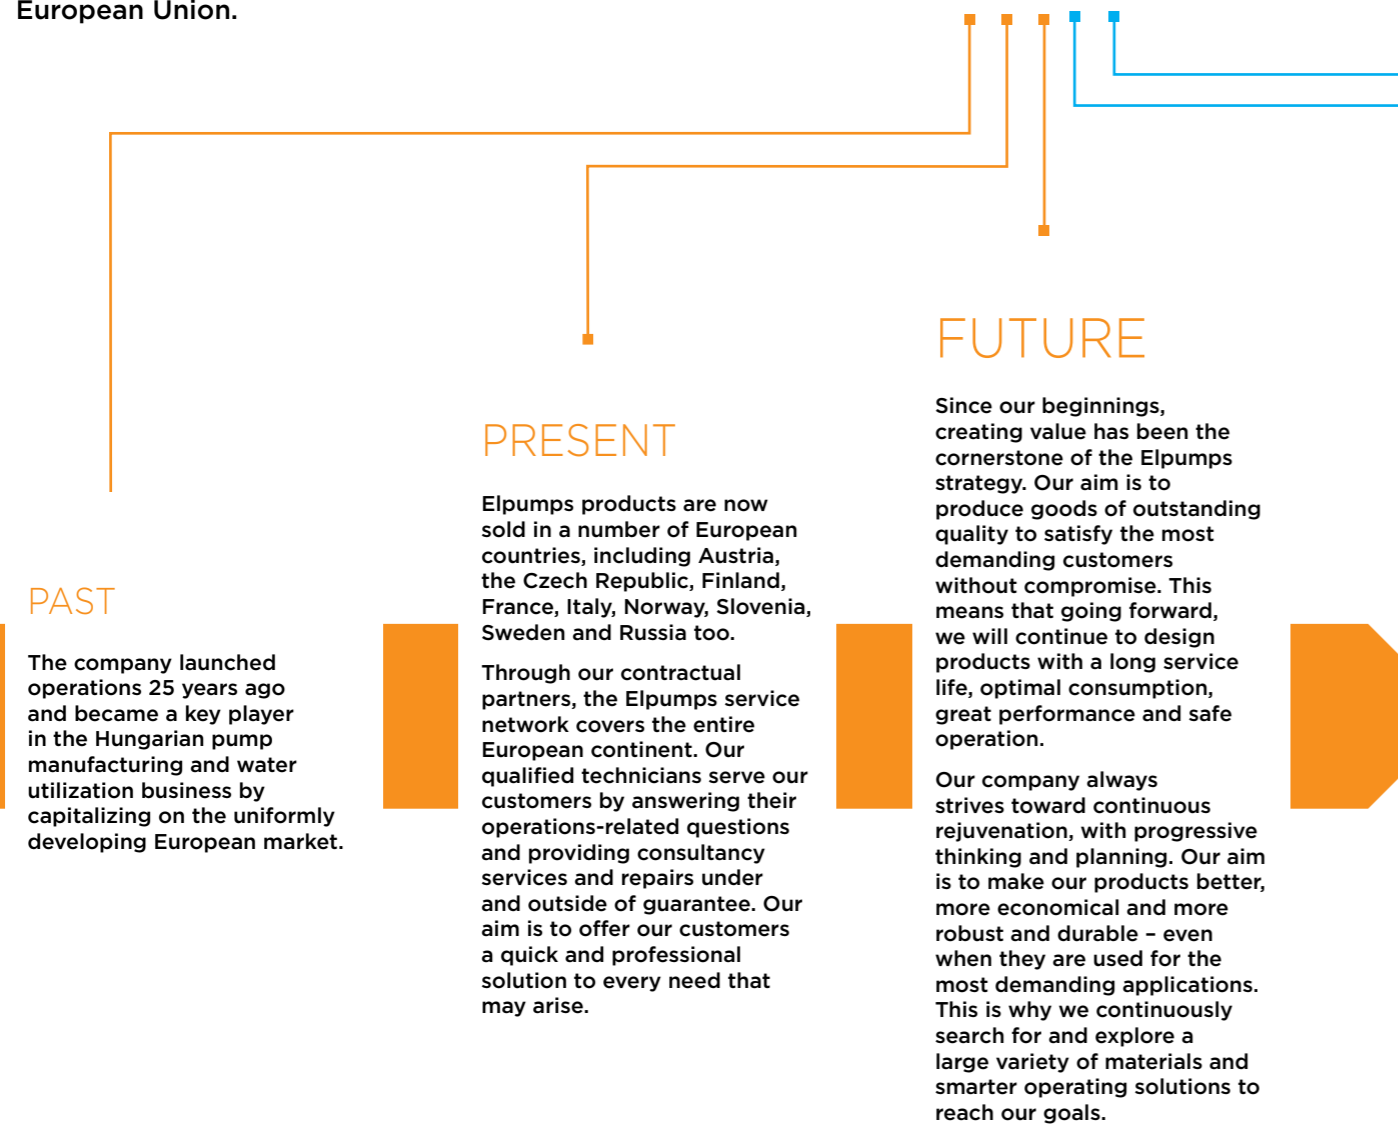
European Union.

PAST

The company launched operations 25 years ago and became a key player in the Hungarian pump manufacturing and water utilization business by capitalizing on the uniformly developing European market.

PRESENT

Elpumps products are now sold in a number of European countries, including Austria, the Czech Republic, Finland, France, Italy, Norway, Slovenia, Sweden and Russia too.

Through our contractual partners, the Elpumps service network covers the entire European continent. Our qualified technicians serve our customers by answering their operations-related questions and providing consultancy services and repairs under and outside of guarantee. Our aim is to offer our customers a quick and professional solution to every need that may arise.

FUTURE

Since our beginnings, creating value has been the cornerstone of the Elpumps strategy. Our aim is to produce goods of outstanding quality to satisfy the most demanding customers without compromise. This means that going forward, we will continue to design products with a long service life, optimal consumption, great performance and safe operation.

Our company always strives toward continuous rejuvenation, with progressive thinking and planning. Our aim is to make our products better, more economical and more robust and durable – even when they are used for the most demanding applications. This is why we continuously search for and explore a large variety of materials and smarter operating solutions to reach our goals.